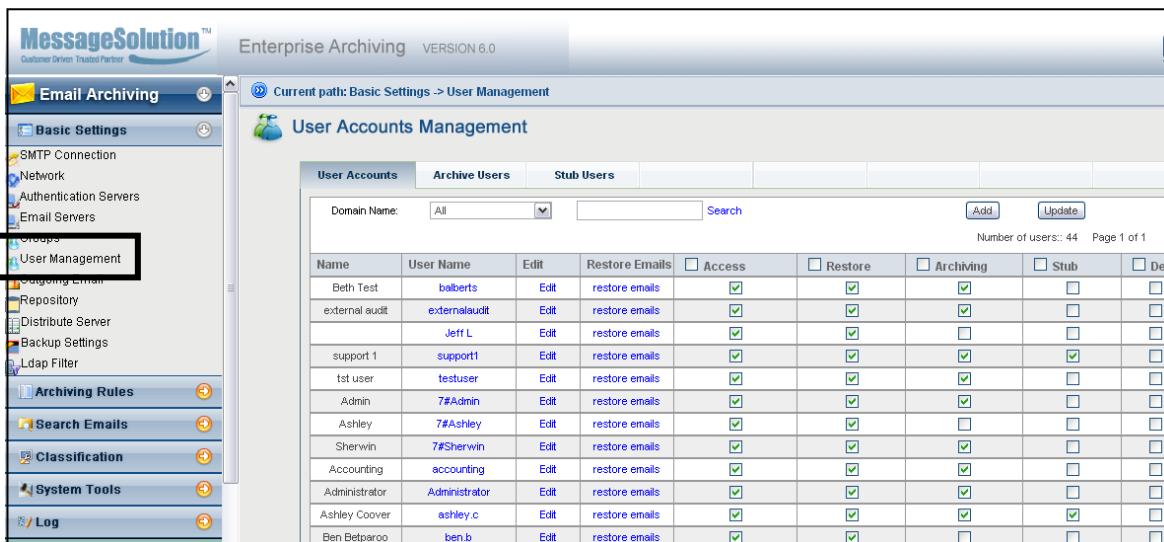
MessageSolution™
Customer Driven Trusted Partner

Enterprise Archiving VERSION 6.0

Email Archiving
Basic Settings
SMTP Connection
Network
Authentication Servers
Email Servers
Groups
User Management
Outgoing Email
Repository
Distribute Server
Backup Settings
Ldap Filter
Archiving Rules
Search Emails
Classification
System Tools
Log

Current path: Basic Settings -> User Management

User Accounts Management

User Accounts | Archive Users | Stub Users

Domain Name: All Search Add Update

Number of users:: 44 Page 1 of 1

| Name | User Name | Edit | Restore Emails | Access | Restore | Archiving | Stub | De |
|---|---|---|---|---|---|---|---|---|
| Beth Test | balberts | Edit | restore emails | ☑ | ☑ | ☑ | ☐ | ☐ |
| external audit | externalaudit | Edit | restore emails | ☑ | ☑ | ☑ | ☐ | ☐ |
| | Jeff L | Edit | restore emails | ☑ | ☑ | ☐ | ☐ | ☐ |
| support 1 | support1 | Edit | restore emails | ☑ | ☑ | ☑ | ☑ | ☐ |
| tst user | testuser | Edit | restore emails | ☑ | ☑ | ☑ | ☐ | ☐ |
| Admin | 7#Admin | Edit | restore emails | ☑ | ☑ | ☑ | ☐ | ☐ |
| Ashley | 7#Ashley | Edit | restore emails | ☑ | ☑ | ☐ | ☐ | ☐ |
| Sherwin | 7#Sherwin | Edit | restore emails | ☑ | ☑ | ☐ | ☐ | ☐ |
| Accounting | accounting | Edit | restore emails | ☑ | ☑ | ☑ | ☐ | ☐ |
| Administrator | Administrator | Edit | restore emails | ☑ | ☑ | ☑ | ☐ | ☐ |
| Ashley Coover | ashley.c | Edit | restore emails | ☑ | ☑ | ☑ | ☑ | ☐ |
| Ben Betparoo | ben.b | Edit | restore emails | ☑ | ☑ | ☐ | ☐ | ☐ |